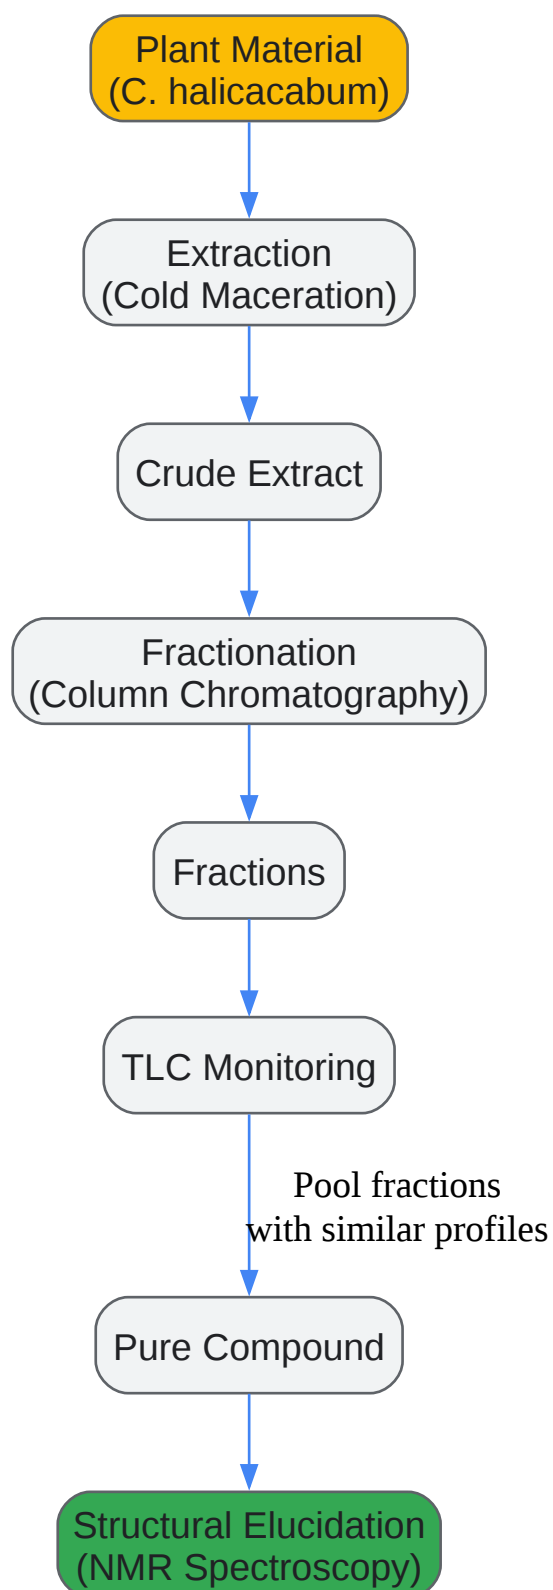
Plant Material
(C. halicacabum)

Extraction
(Cold Maceration)

Crude Extract

Fractionation
(Column Chromatography)

Fractions

TLC Monitoring

Pool fractions
with similar profiles

Pure Compound

Structural Elucidation
(NMR Spectroscopy)